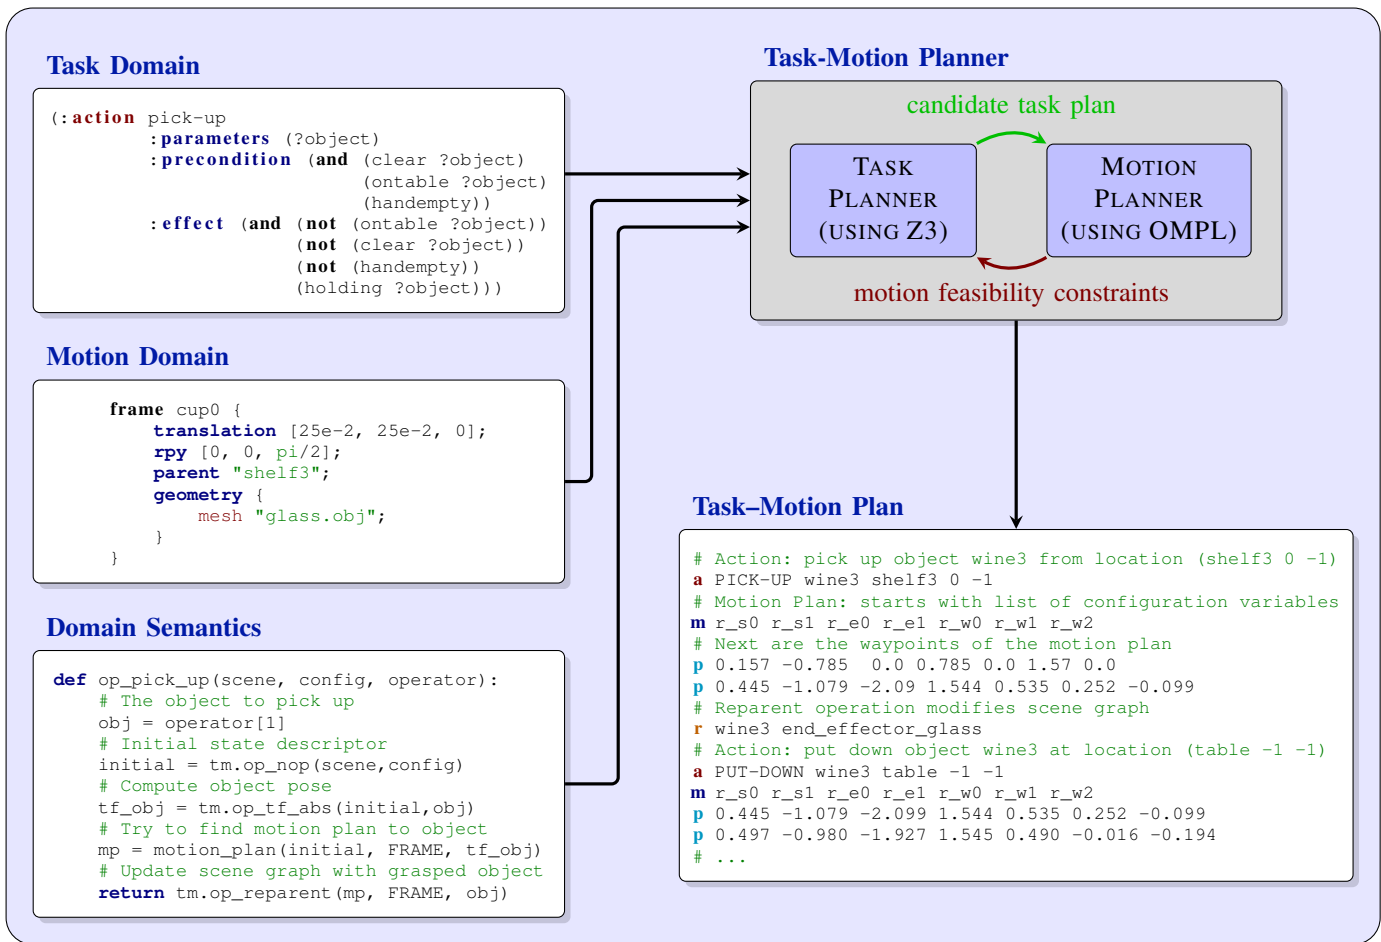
Task Domain

(:action pick-up
  :parameters (?object)
  :precondition (and (clear ?object)
                     (ontable ?object)
                     (handempty))
  :effect (and (not (ontable ?object))
               (not (clear ?object))
               (not (handempty))
               (holding ?object)))

Motion Domain

frame cup0 {
    translation [25e-2, 25e-2, 0];
    rpy [0, 0, pi/2];
    parent "shelf3";
    geometry {
        mesh "glass.obj";
    }
}

Domain Semantics

def op_pick_up(scene, config, operator):
    # The object to pick up
    obj = operator[1]
    # Initial state descriptor
    initial = tm.op_nop(scene,config)
    # Compute object pose
    tf_obj = tm.op_tf_abs(initial,obj)
    # Try to find motion plan to object
    mp = motion_plan(initial, FRAME, tf_obj)
    # Update scene graph with grasped object
    return tm.op_reparent(mp, FRAME, obj)

Task-Motion Planner

candidate task plan

TASK PLANNER (USING Z3)

MOTION PLANNER (USING OMPL)

motion feasibility constraints

Task–Motion Plan

# Action: pick up object wine3 from location (shelf3 0 -1)
a PICK-UP wine3 shelf3 0 -1
# Motion Plan: starts with list of configuration variables
m r_s0 r_s1 r_e0 r_e1 r_w0 r_w1 r_w2
# Next are the waypoints of the motion plan
p 0.157 -0.785 0.0 0.785 0.0 1.57 0.0
p 0.445 -1.079 -2.09 1.544 0.535 0.252 -0.099
# Reparent operation modifies scene graph
r wine3 end_effector_glass
# Action: put down object wine3 at location (table -1 -1)
a PUT-DOWN wine3 table -1 -1
m r_s0 r_s1 r_e0 r_e1 r_w0 r_w1 r_w2
p 0.445 -1.079 -2.099 1.544 0.535 0.252 -0.099
p 0.497 -0.980 -1.927 1.545 0.490 -0.016 -0.194
# ...